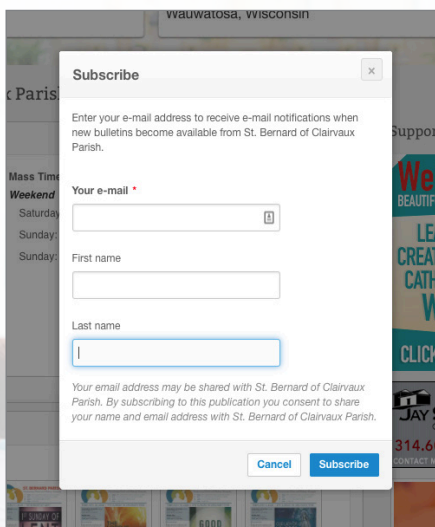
Wauwatosa, Wisconsin

x Parish

Mass Time
Weekend
Saturday
Sunday:
Sunday:

Subscribe

×

Enter your e-mail address to receive e-mail notifications when new bulletins become available from St. Bernard of Clairvaux Parish.

Your e-mail *

First name

Last name

Your email address may be shared with St. Bernard of Clairvaux Parish. By subscribing to this publication you consent to share your name and email address with St. Bernard of Clairvaux Parish.

Cancel

Subscribe

Suppor

We
BEAUTIF
LE
CREAT
CATH
W
CLICK

JAY
314.6
CONTACT M

SUNDAY OF
GOOD